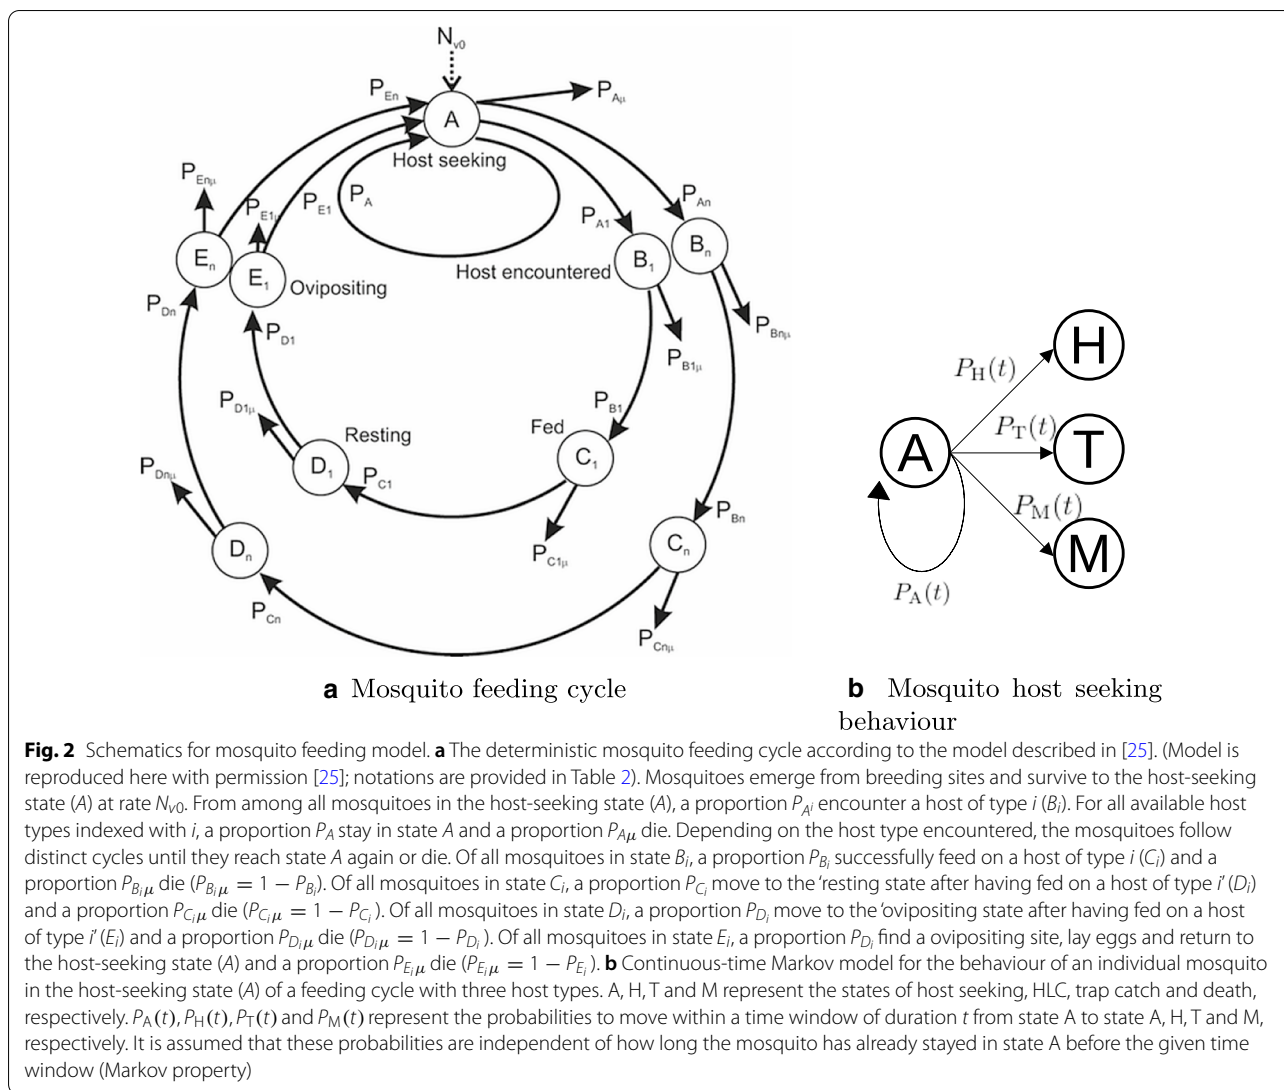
$N_{v0}$

$P_{En}$

A

$P_{A\mu}$

Host seeking

$P_{En\mu}$

$P_{E1\mu}$

$P_{E1}$

$P_A$

$P_{A1}$

$P_{An}$

$E_n$

$E_1$

Ovipositing

Host encountered

$B_1$

$B_n$

$P_{Dn}$

$P_{D1}$

$P_{B1\mu}$

$P_{Bn\mu}$

$P_{D1\mu}$

$P_{B1}$

Resting

Fed

$D_1$

$C_1$

$P_{C1}$

$P_{Dn\mu}$

$D_n$

$P_{C1\mu}$

$P_{Bn}$

$C_n$

$P_{Cn}$

$P_{Cn\mu}$

$P_{\mathrm{H}}(t)$

H

$P_{\mathrm{T}}(t)$

A

T

$P_{\mathrm{M}}(t)$

M

$P_{\mathrm{A}}(t)$

**a** Mosquito feeding cycle

**b** Mosquito host seeking behaviour

**Fig. 2** Schematics for mosquito feeding model. **a** The deterministic mosquito feeding cycle according to the model described in [25]. (Model is reproduced here with permission [25]; notations are provided in Table 2). Mosquitoes emerge from breeding sites and survive to the host-seeking state (A) at rate $N_{v0}$. From among all mosquitoes in the host-seeking state (A), a proportion $P_{A_i}$ encounter a host of type i ($B_i$). For all available host types indexed with i, a proportion $P_A$ stay in state A and a proportion $P_{A\mu}$ die. Depending on the host type encountered, the mosquitoes follow distinct cycles until they reach state A again or die. Of all mosquitoes in state $B_i$, a proportion $P_{B_i}$ successfully feed on a host of type i ($C_i$) and a proportion $P_{B_i\mu}$ die ($P_{B_i\mu} = 1 - P_{B_i}$). Of all mosquitoes in state $C_i$, a proportion $P_{C_i}$ move to the 'resting state after having fed on a host of type i' ($D_i$) and a proportion $P_{C_i\mu}$ die ($P_{C_i\mu} = 1 - P_{C_i}$). Of all mosquitoes in state $D_i$, a proportion $P_{D_i}$ move to the 'ovipositing state after having fed on a host of type i' ($E_i$) and a proportion $P_{D_i\mu}$ die ($P_{D_i\mu} = 1 - P_{D_i}$). Of all mosquitoes in state $E_i$, a proportion $P_{D_i}$ find a ovipositing site, lay eggs and return to the host-seeking state (A) and a proportion $P_{E_i\mu}$ die ($P_{E_i\mu} = 1 - P_{E_i}$). **b** Continuous-time Markov model for the behaviour of an individual mosquito in the host-seeking state (A) of a feeding cycle with three host types. A, H, T and M represent the states of host seeking, HLC, trap catch and death, respectively. $P_A(t)$, $P_H(t)$, $P_T(t)$ and $P_M(t)$ represent the probabilities to move within a time window of duration t from state A to state A, H, T and M, respectively. It is assumed that these probabilities are independent of how long the mosquito has already stayed in state A before the given time window (Markov property)